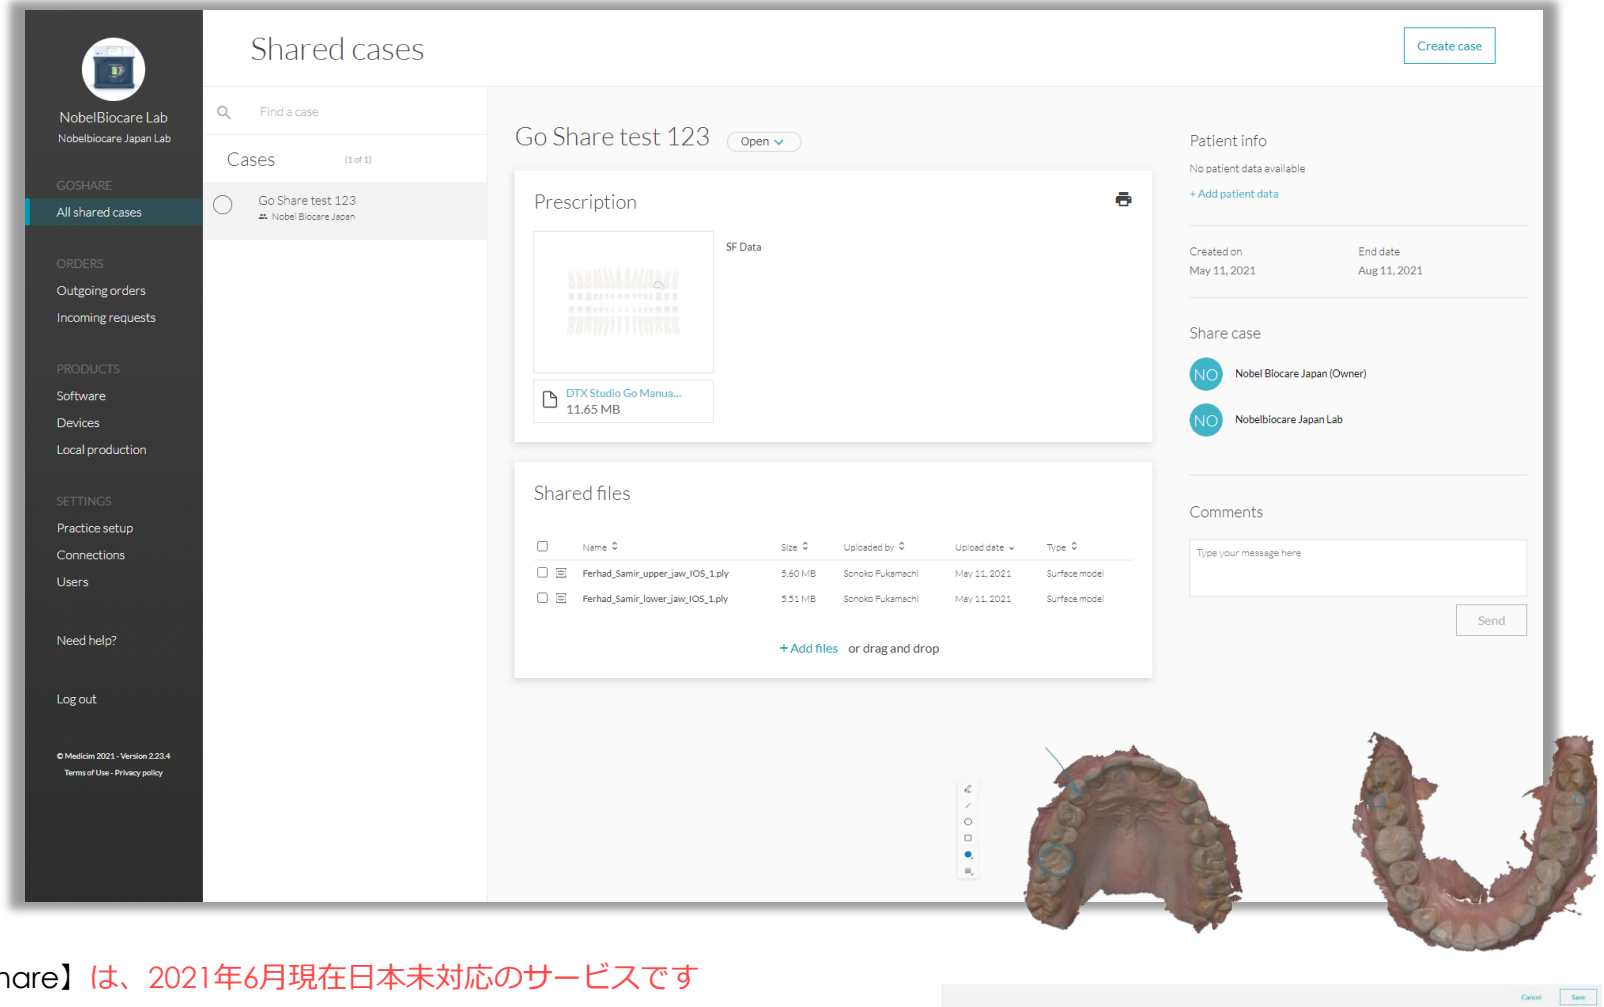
NobelBiocare Lab
Nobelbiocare Japan Lab

GOSHARE
All shared cases

ORDERS
Outgoing orders
Incoming requests

PRODUCTS
Software
Devices
Local production

SETTINGS
Practice setup
Connections
Users

Need help?

Log out

© Medicim 2021 - Version 2.23.4
Terms of Use - Privacy policy

Shared cases

Create case

Find a case

Cases (1 of 1)

Go Share test 123
Nobel Biocare Japan

Go Share test 123 Open

Prescription

SF Data

DTX Studio Go Manua...
11.65 MB

Shared files

| | Name | Size | Uploaded by | Upload date | Type |
|---|---|---|---|---|---|
| | Ferhad_Samir_upper_jaw_IOS_1.ply | 5.60 MB | Sonoko Fukamachi | May 11, 2021 | Surface model |
| | Ferhad_Samir_lower_jaw_IOS_1.ply | 5.51 MB | Sonoko Fukamachi | May 11, 2021 | Surface model |

+ Add files or drag and drop

Patient info
No patient data available
+ Add patient data

Created on
May 11, 2021
End date
Aug 11, 2021

Share case
NO Nobel Biocare Japan (Owner)
NO Nobelbiocare Japan Lab

Comments
Type your message here
Send

Cancel Save

hare】は、2021年6月現在日本未対応のサービスです